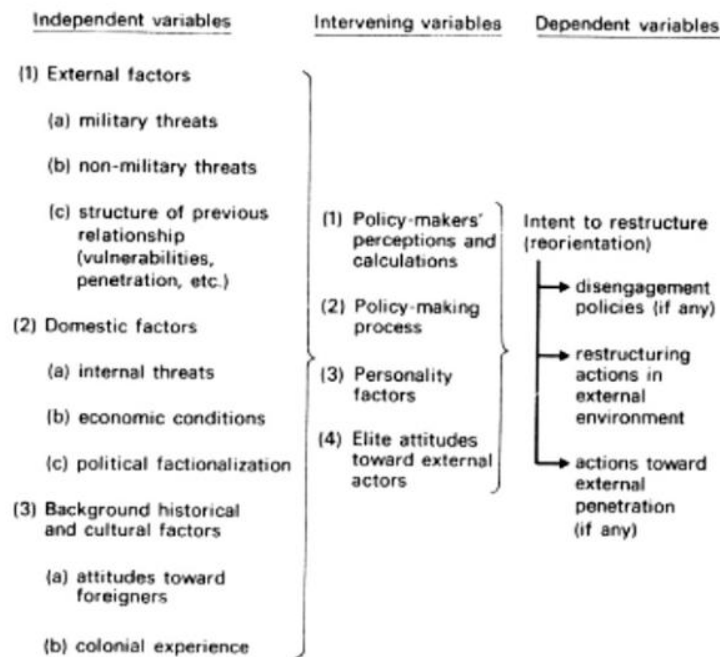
Independent variables

(1) External factors

(a) military threats

(b) non-military threats

(c) structure of previous relationship (vulnerabilities, penetration, etc.)

(2) Domestic factors

(a) internal threats

(b) economic conditions

(c) political factionalization

(3) Background historical and cultural factors

(a) attitudes toward foreigners

(b) colonial experience

Intervening variables

(1) Policy-makers' perceptions and calculations

(2) Policy-making process

(3) Personality factors

(4) Elite attitudes toward external actors

Dependent variables

Intent to restructure (reorientation)

disengagement policies (if any)

restructuring actions in external environment

actions toward external penetration (if any)